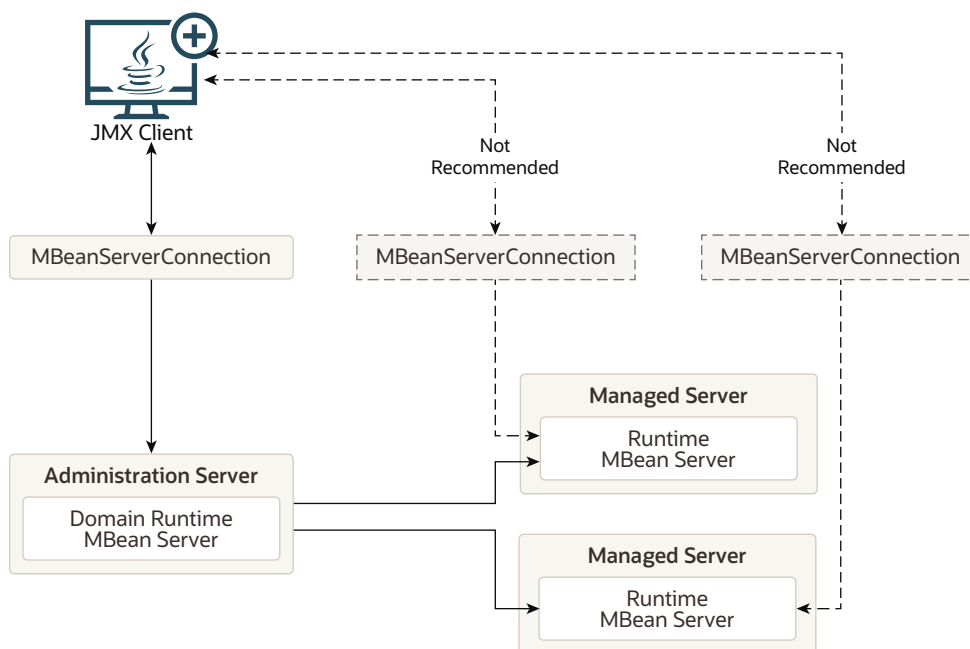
JMX Client

Not Recommended

Not Recommended

MBeanServerConnection

MBeanServerConnection

MBeanServerConnection

Managed Server

Runtime MBean Server

Administration Server

Domain Runtime MBean Server

Managed Server

Runtime MBean Server